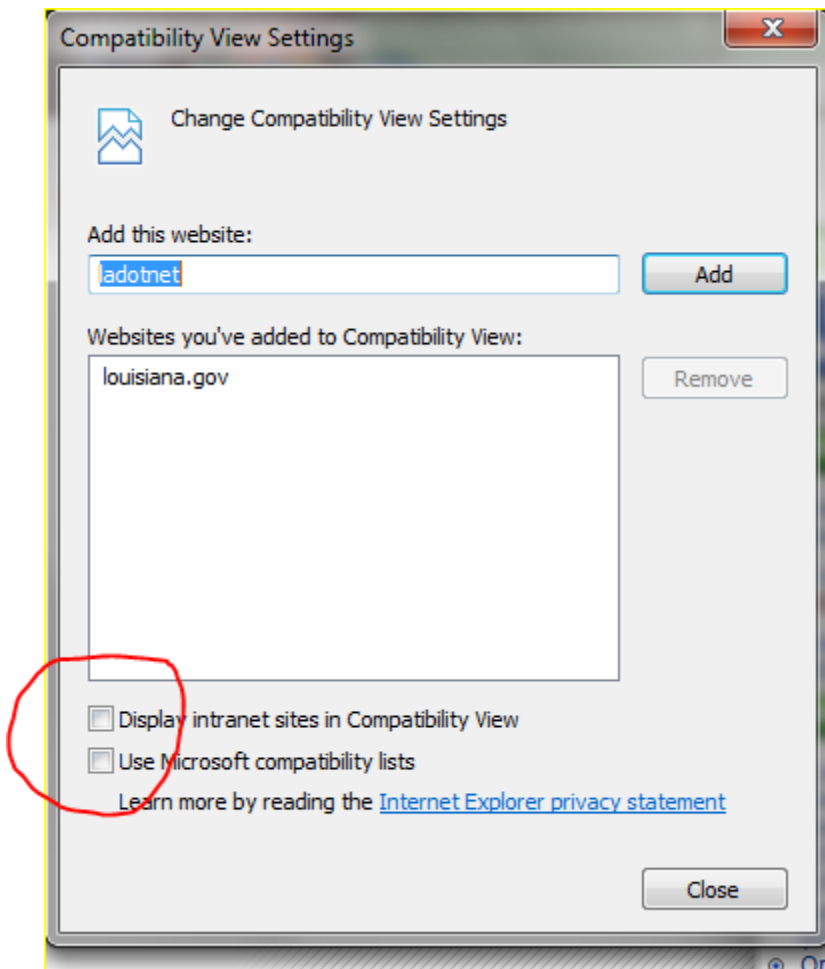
Compatibility View Settings

Change Compatibility View Settings

Add this website:

ladotnet

Add

Websites you've added to Compatibility View:

louisiana.gov

Remove

Display intranet sites in Compatibility View

Use Microsoft compatibility lists

Learn more by reading the Internet Explorer privacy statement

Close